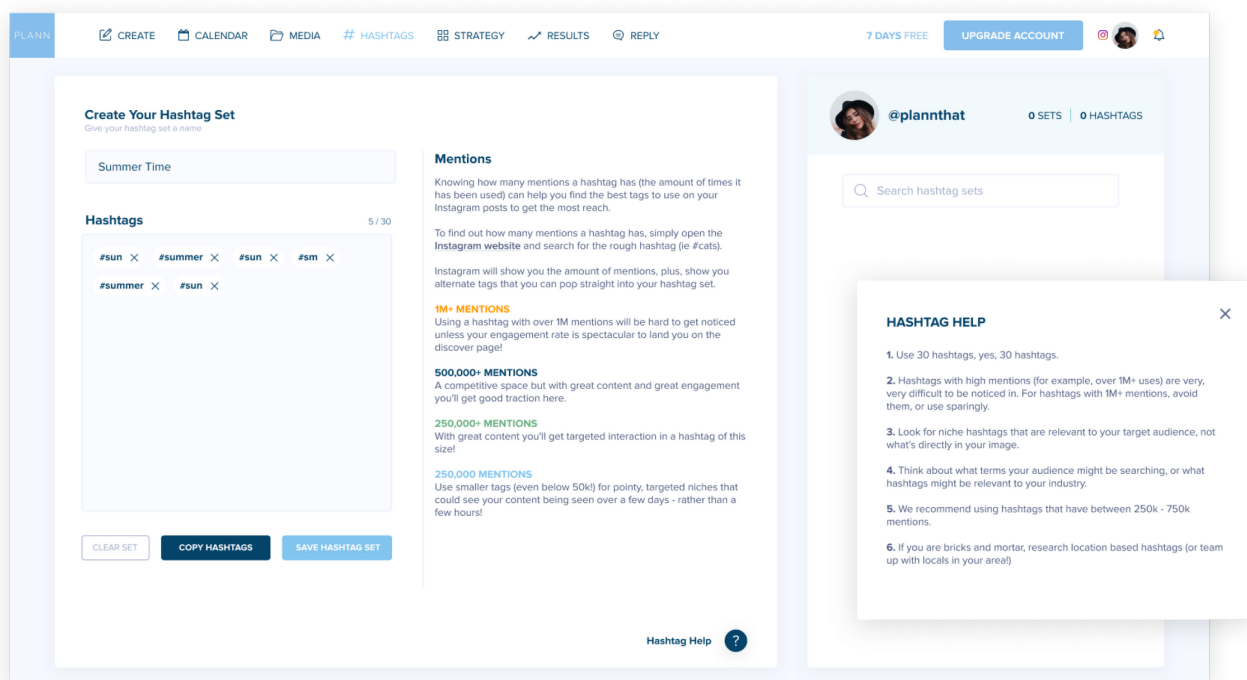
PLANN CREATE CALENDAR MEDIA # HASHTAGS STRATEGY RESULTS REPLY 7 DAYS FREE UPGRADE ACCOUNT

Create Your Hashtag Set
Give your hashtag set a name

Summer Time

Hashtags 5 / 30

#sun × #summer × #sun × #sm × #summer × #sun ×

CLEAR SET COPY HASHTAGS SAVE HASHTAG SET

Mentions

Knowing how many mentions a hashtag has (the amount of times it has been used) can help you find the best tags to use on your Instagram posts to get the most reach.

To find out how many mentions a hashtag has, simply open the Instagram website and search for the rough hashtag (ie #cats).

Instagram will show you the amount of mentions, plus, show you alternate tags that you can pop straight into your hashtag set.

1M+ MENTIONS
Using a hashtag with over 1M mentions will be hard to get noticed unless your engagement rate is spectacular to land you on the discover page!

500,000+ MENTIONS
A competitive space but with great content and great engagement you'll get good traction here.

250,000+ MENTIONS
With great content you'll get targeted interaction in a hashtag of this size!

250,000 MENTIONS
Use smaller tags (even below 50k!) for pointy, targeted niches that could see your content being seen over a few days - rather than a few hours!

Hashtag Help ?

@plannthat 0 SETS | 0 HASHTAGS

Search hashtag sets

HASHTAG HELP ×

1. Use 30 hashtags, yes, 30 hashtags.

2. Hashtags with high mentions (for example, over 1M+ uses) are very, very difficult to be noticed in. For hashtags with 1M+ mentions, avoid them, or use sparingly.

3. Look for niche hashtags that are relevant to your target audience, not what's directly in your image.

4. Think about what terms your audience might be searching, or what hashtags might be relevant to your industry.

5. We recommend using hashtags that have between 250k - 750k mentions.

6. If you are bricks and mortar, research location based hashtags (or team up with locals in your area!)